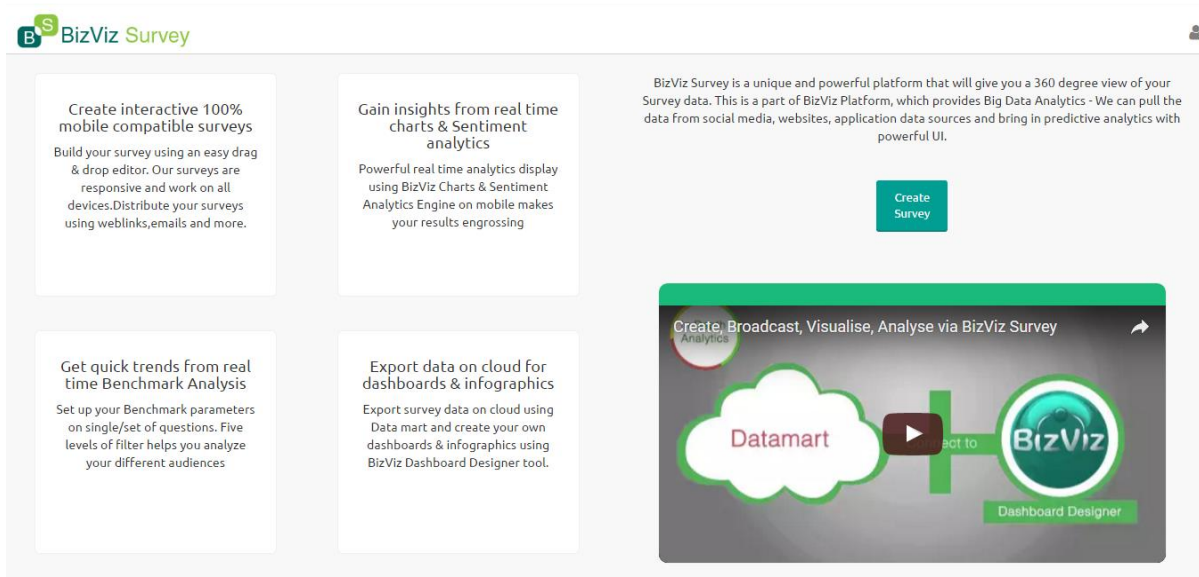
BS BizViz Survey

Create interactive 100% mobile compatible surveys

Build your survey using an easy drag & drop editor. Our surveys are responsive and work on all devices.Distribute your surveys using weblinks,emails and more.

Gain insights from real time charts & Sentiment analytics

Powerful real time analytics display using BizViz Charts & Sentiment Analytics Engine on mobile makes your results engrossing

Get quick trends from real time Benchmark Analysis

Set up your Benchmark parameters on single/set of questions. Five levels of filter helps you analyze your different audiences

Export data on cloud for dashboards & infographics

Export survey data on cloud using Data mart and create your own dashboards & infographics using BizViz Dashboard Designer tool.

BizViz Survey is a unique and powerful platform that will give you a 360 degree view of your Survey data. This is a part of BizViz Platform, which provides Big Data Analytics - We can pull the data from social media, websites, application data sources and bring in predictive analytics with powerful UI.

Create Survey

Create, Broadcast, Visualise, Analyse via BizViz Survey

Analytics

Datamart

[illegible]ect to

BIZVIZ

Dashboard Designer